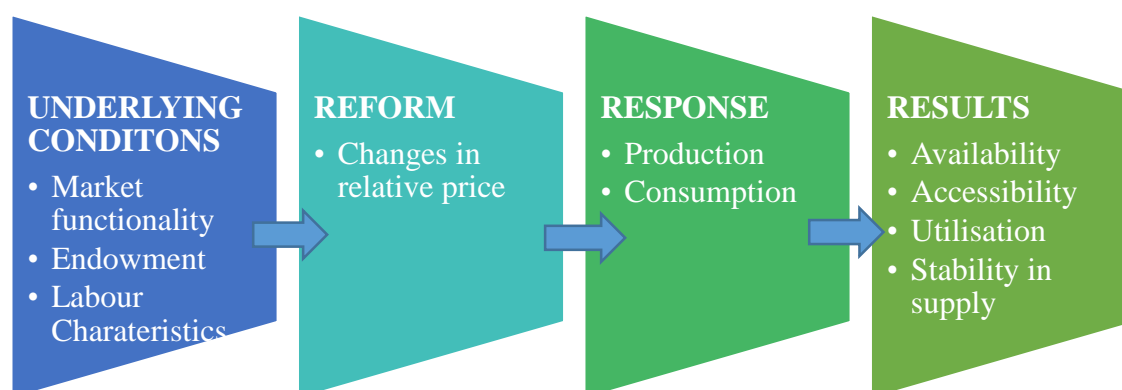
UNDERLYING CONDITONS
• Market functionality
• Endowment
• Labour Charateristics

REFORM
• Changes in relative price

RESPONSE
• Production
• Consumption

RESULTS
• Availability
• Accessibility
• Utilisation
• Stability in supply